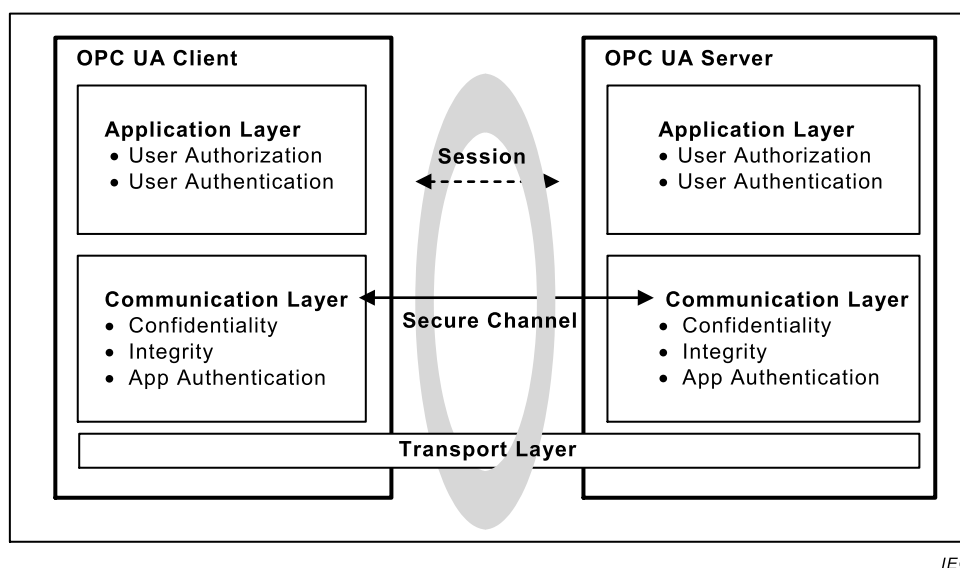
OPC UA Client

Application Layer
• User Authorization
• User Authentication

Communication Layer
• Confidentiality
• Integrity
• App Authentication

Session

Secure Channel

OPC UA Server

Application Layer
• User Authorization
• User Authentication

Communication Layer
• Confidentiality
• Integrity
• App Authentication

Transport Layer

IE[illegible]